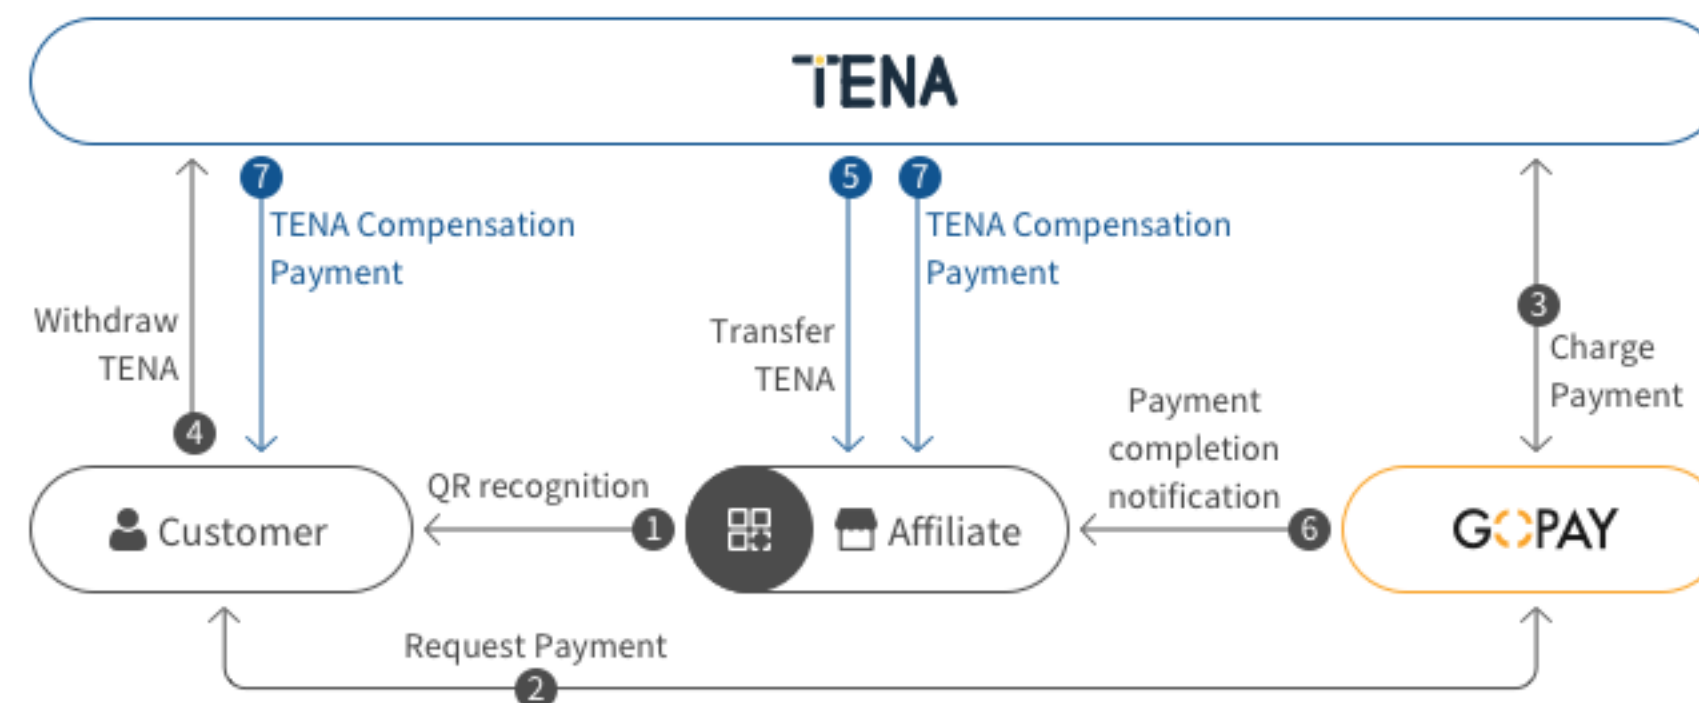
TENA

7
TENA Compensation Payment

5
Transfer TENA

7
TENA Compensation Payment

Withdraw TENA
4

3
Charge Payment

Payment completion notification

Customer

QR recognition
1

Affiliate

6

GOPAY

Request Payment
2